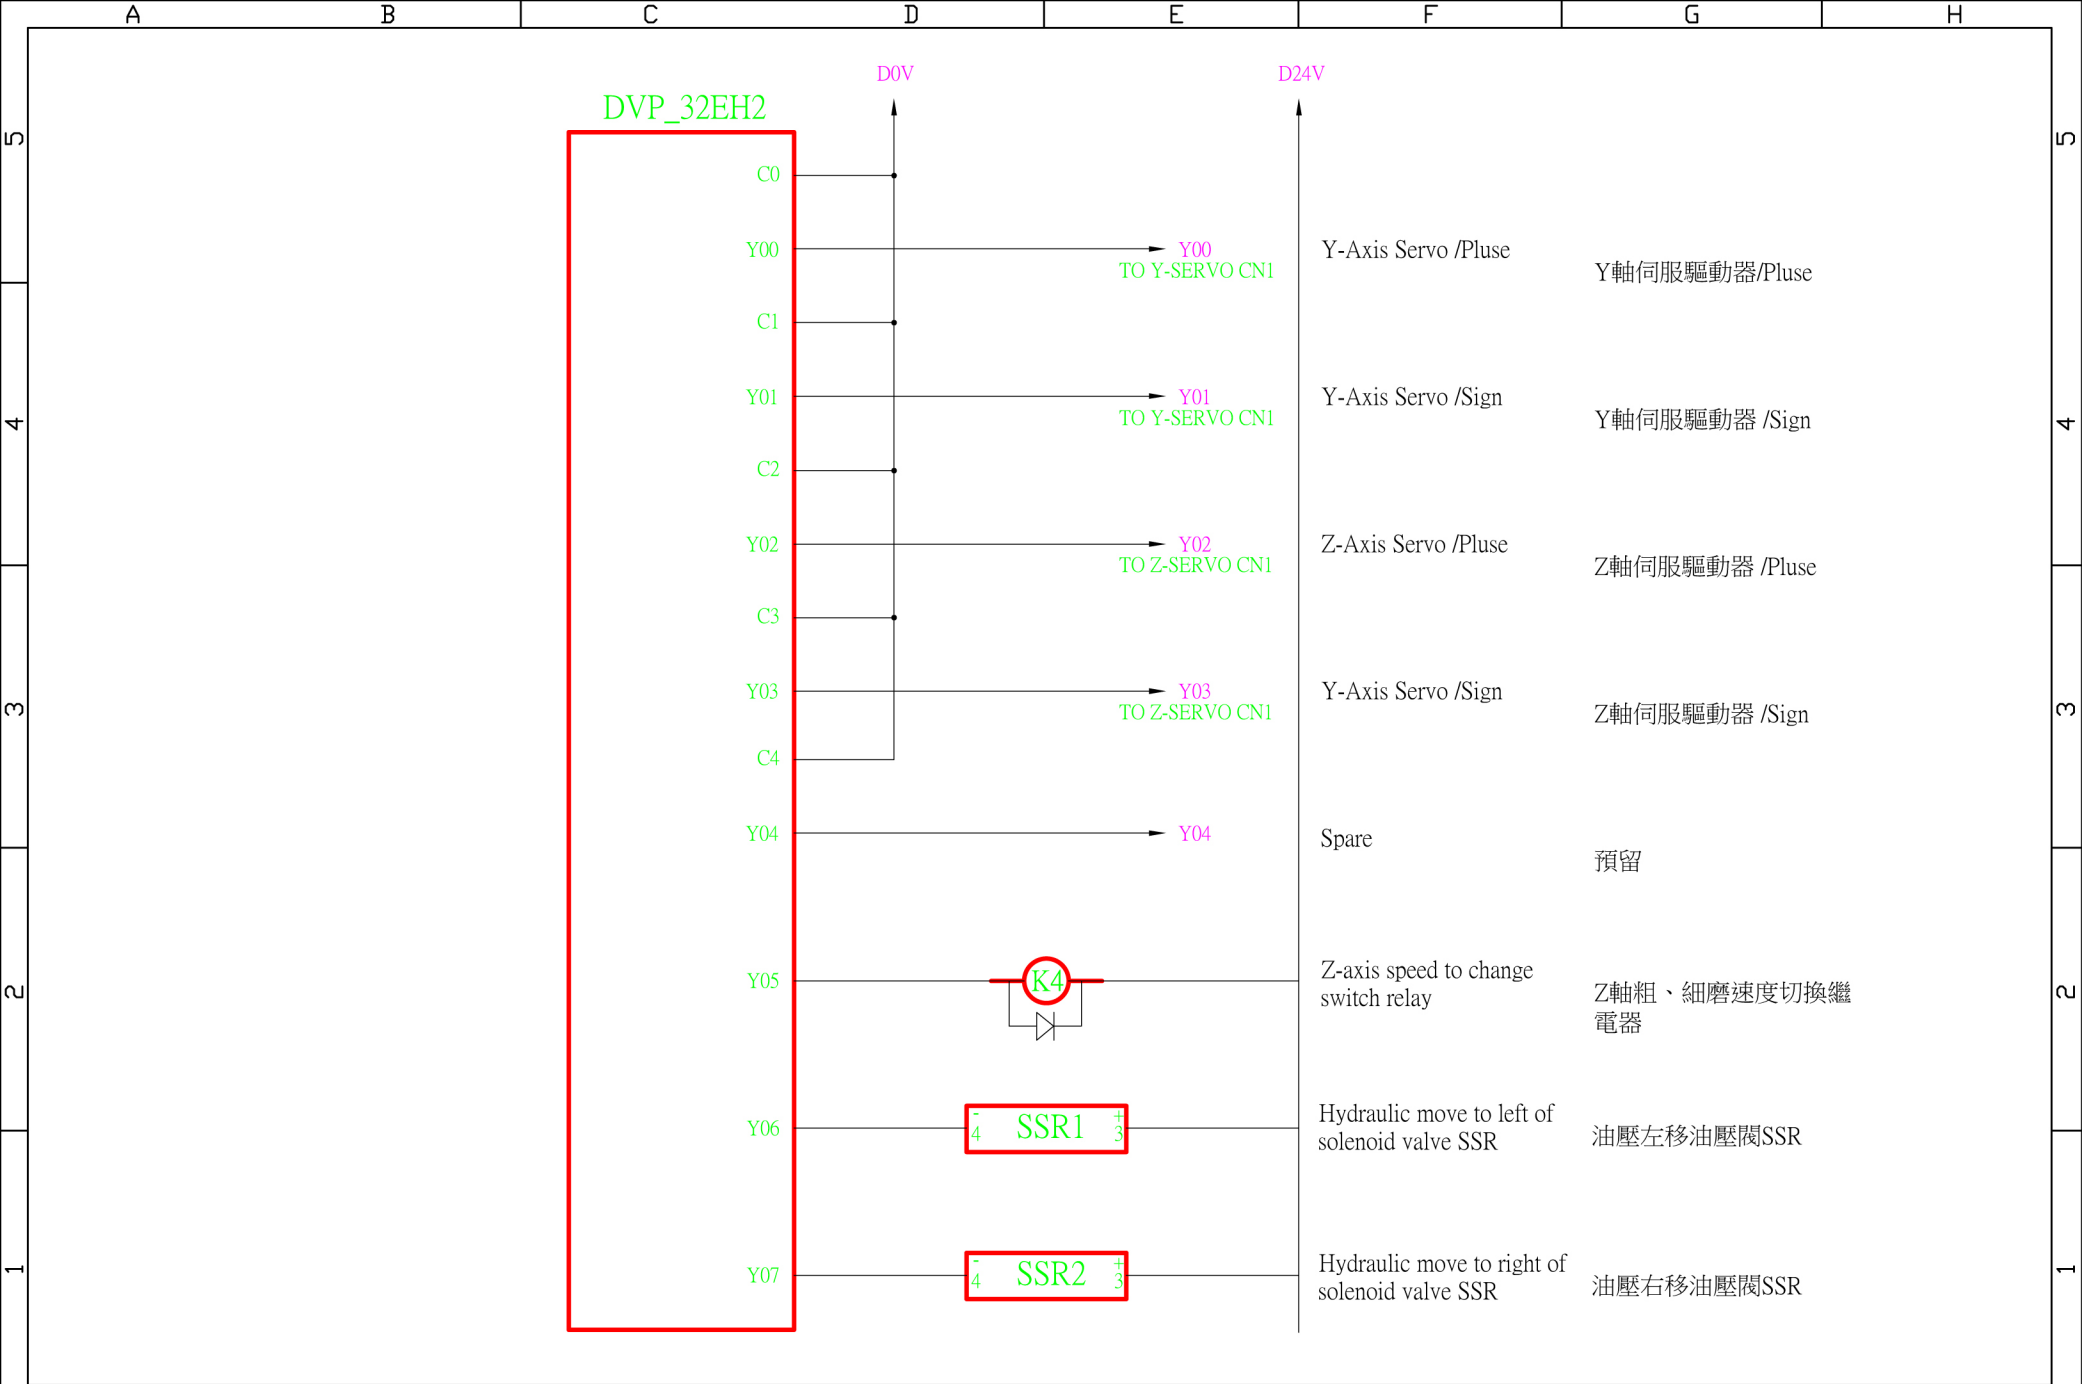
A B C D E F G H

5 4 3 2 1

D0V D24V

DVP_32EH2

C0

Y00 Y00 TO Y-SERVO CN1 Y-Axis Servo /Pluse Y軸伺服驅動器/Pluse

C1

Y01 Y01 TO Y-SERVO CN1 Y-Axis Servo /Sign Y軸伺服驅動器 /Sign

C2

Y02 Y02 TO Z-SERVO CN1 Z-Axis Servo /Pluse Z軸伺服驅動器 /Pluse

C3

Y03 Y03 TO Z-SERVO CN1 Y-Axis Servo /Sign Z軸伺服驅動器 /Sign

C4

Y04 Y04 Spare 預留

Y05 K4 Z-axis speed to change switch relay Z軸粗、細磨速度切換繼電器

Y06 - 4 SSR1 + 3 Hydraulic move to left of solenoid valve SSR 油壓左移油壓閥SSR

Y07 - 4 SSR2 + 3 Hydraulic move to right of solenoid valve SSR 油壓右移油壓閥SSR

5 4 3 2 1